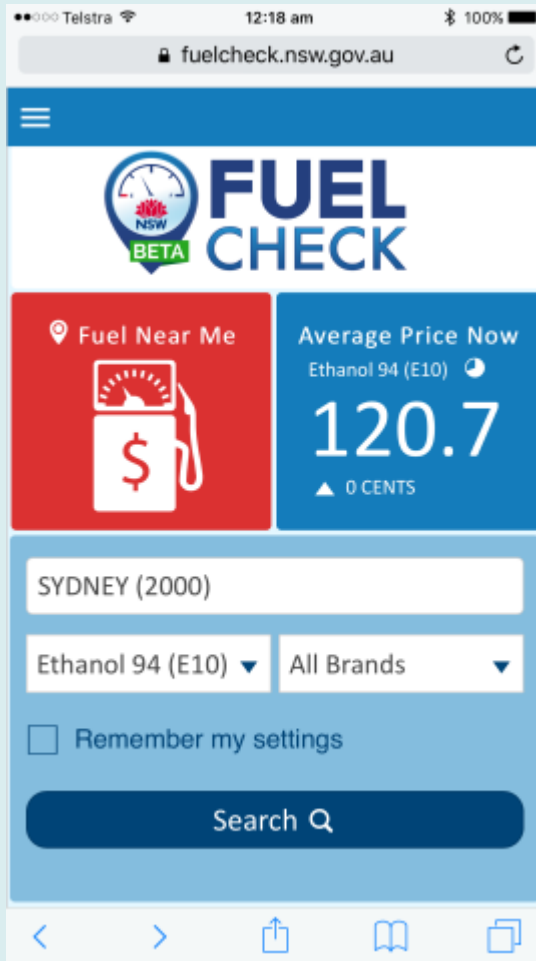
Telstra 12:18 am 100%
fuelcheck.nsw.gov.au

NSW
BETA
FUEL
CHECK

Fuel Near Me
$

Average Price Now
Ethanol 94 (E10)
120.7
0 CENTS

SYDNEY (2000)
Ethanol 94 (E10)
All Brands
Remember my settings
Search